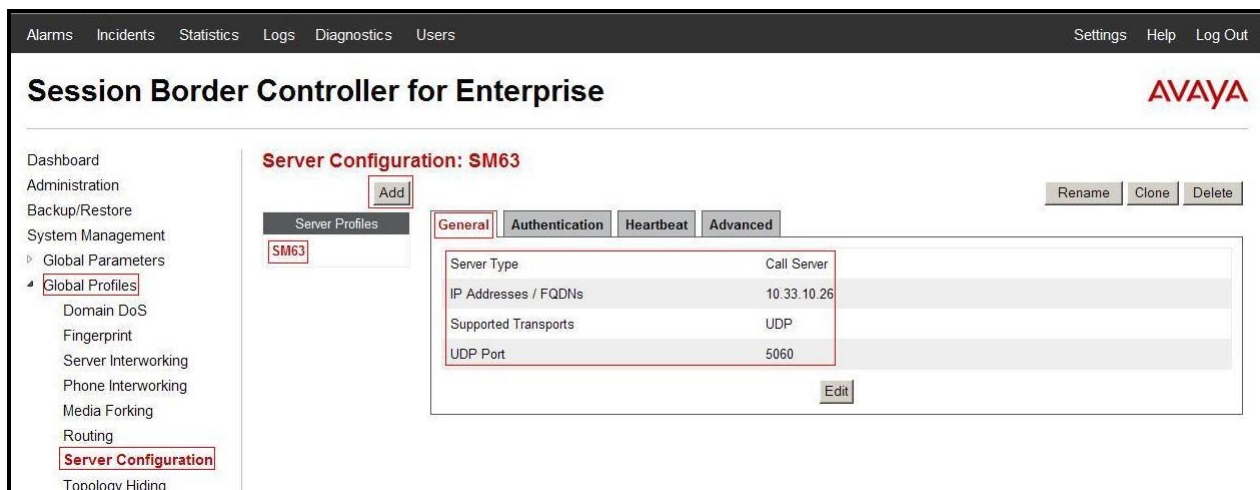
Alarms Incidents Statistics Logs Diagnostics Users Settings Help Log Out

Session Border Controller for Enterprise

AVAYA

Dashboard
Administration
Backup/Restore
System Management
Global Parameters
Global Profiles
Domain DoS
Fingerprint
Server Interworking
Phone Interworking
Media Forking
Routing
Server Configuration
Topology Hiding

Server Configuration: SM63

Add

Rename Clone Delete

Server Profiles
SM63

General Authentication Heartbeat Advanced

| | |
|---|---|
| Server Type | Call Server |
| IP Addresses / FQDNs | 10.33.10.26 |
| Supported Transports | UDP |
| UDP Port | 5060 |

Edit